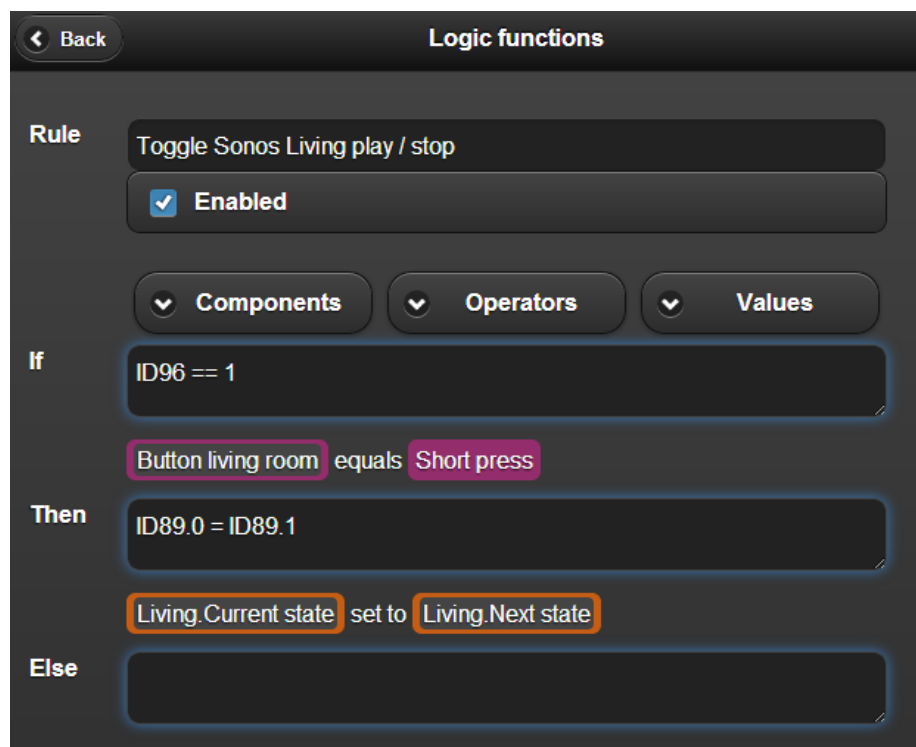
Back

Logic functions

Rule

Toggle Sonos Living play / stop

Enabled

Components

Operators

Values

If

ID96 == 1

Button living room equals Short press

Then

ID89.0 = ID89.1

Living.Current state set to Living.Next state

Else